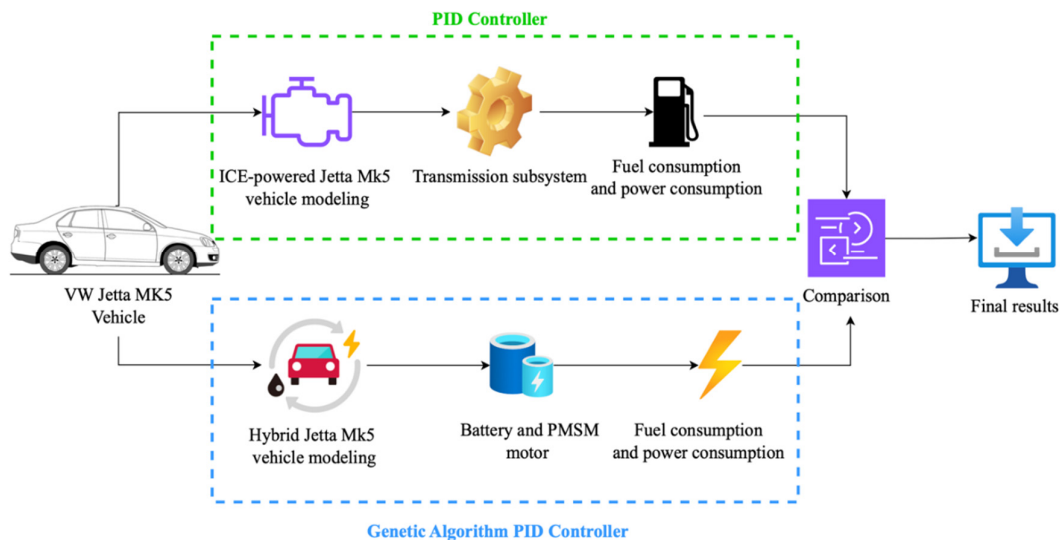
PID Controller

ICE-powered Jetta Mk5 vehicle modeling

Transmission subsystem

Fuel consumption and power consumption

VW Jetta MK5 Vehicle

Comparison

Final results

Hybrid Jetta Mk5 vehicle modeling

Battery and PMSM motor

Fuel consumption and power consumption

Genetic Algorithm PID Controller